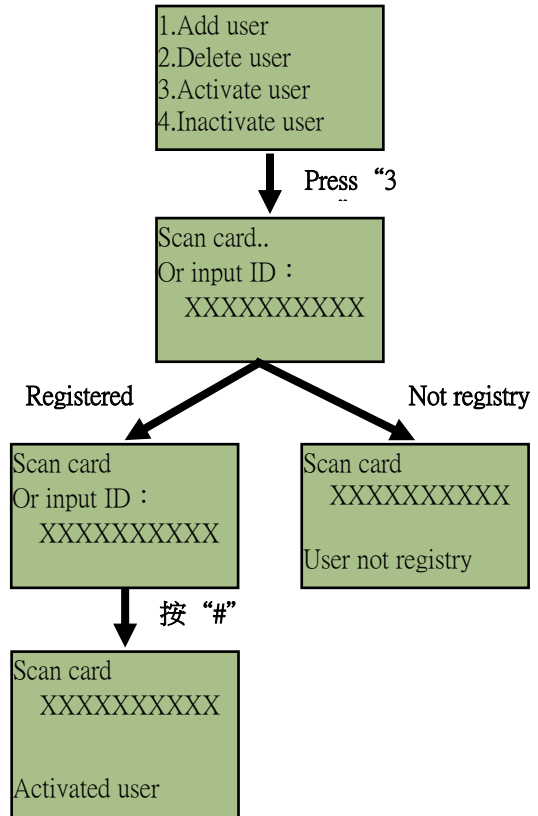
1.Add user
2.Delete user
3.Activate user
4.Inactivate user

Press "3"

Scan card..
Or input ID：
XXXXXXXXXX

Registered

Not registry

Scan card
Or input ID：
XXXXXXXXXX

Scan card
XXXXXXXXXX

User not registry

按"#"

Scan card
XXXXXXXXXX

Activated user